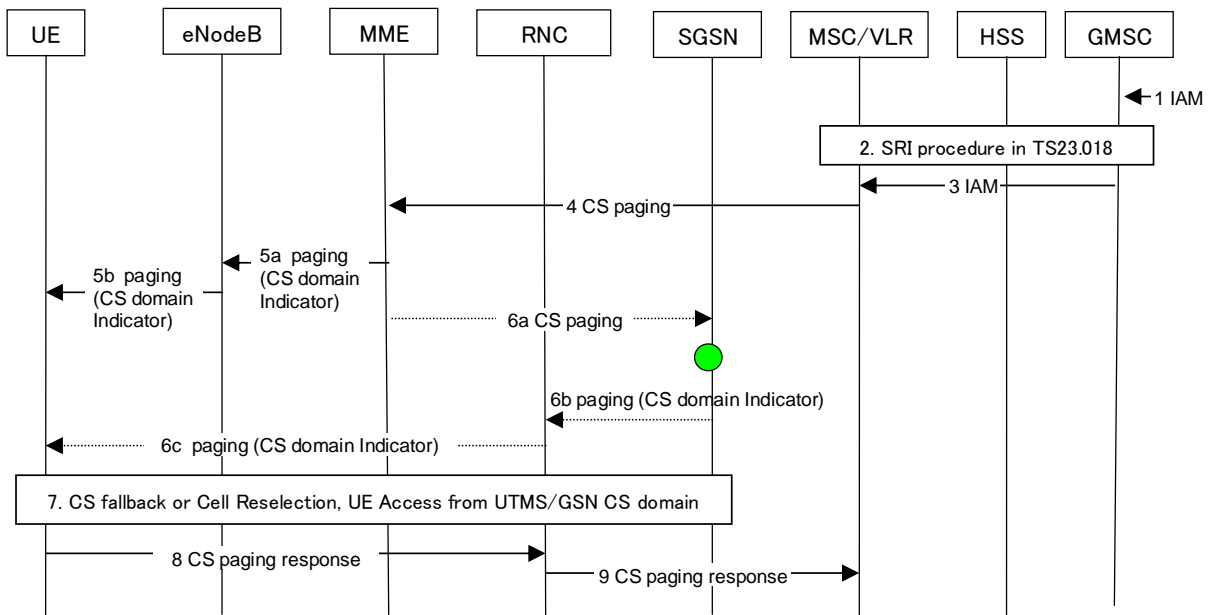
UE
eNodeB
MME
RNC
SGSN
MSC/VLR
HSS
GMSC

1 IAM

2. SRI procedure in TS23.018

3 IAM

4 CS paging

5a paging (CS domain Indicator)

5b paging (CS domain Indicator)

6a CS paging

6b paging (CS domain Indicator)

6c paging (CS domain Indicator)

7. CS fallback or Cell Reselection, UE Access from UTMS/GSN CS domain

8 CS paging response

9 CS paging response